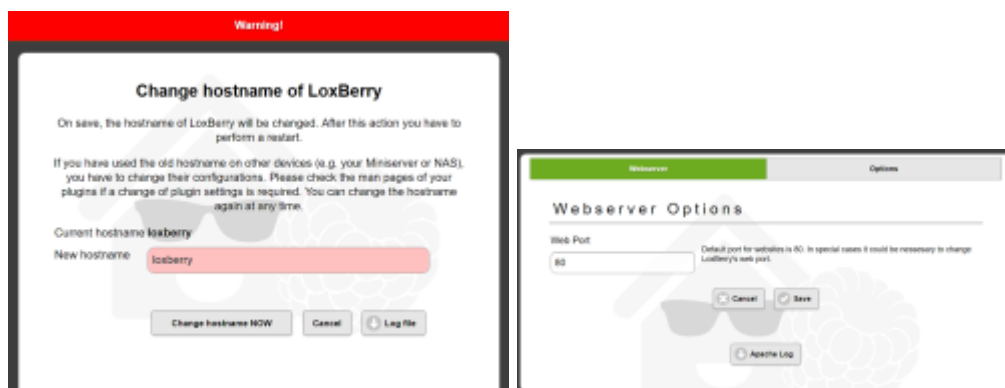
Warning!

Change hostname of LoxBerry

On save, the hostname of LoxBerry will be changed. After this action you have to perform a restart.

If you have used the old hostname on other devices (e.g. your Miniserver or NAS), you have to change their configurations. Please check the man pages of your plugins if a change of plugin settings is required. You can change the hostname again at any time.

Current hostname loxberry

New hostname loxberry

Change hostname NOW Cancel Log file

Webserver Options

Webserver Options

Web Port

80

Default port for websites is 80. In special cases it could be necessary to change LoxBerry's web port.

Cancel Save

Apache Log